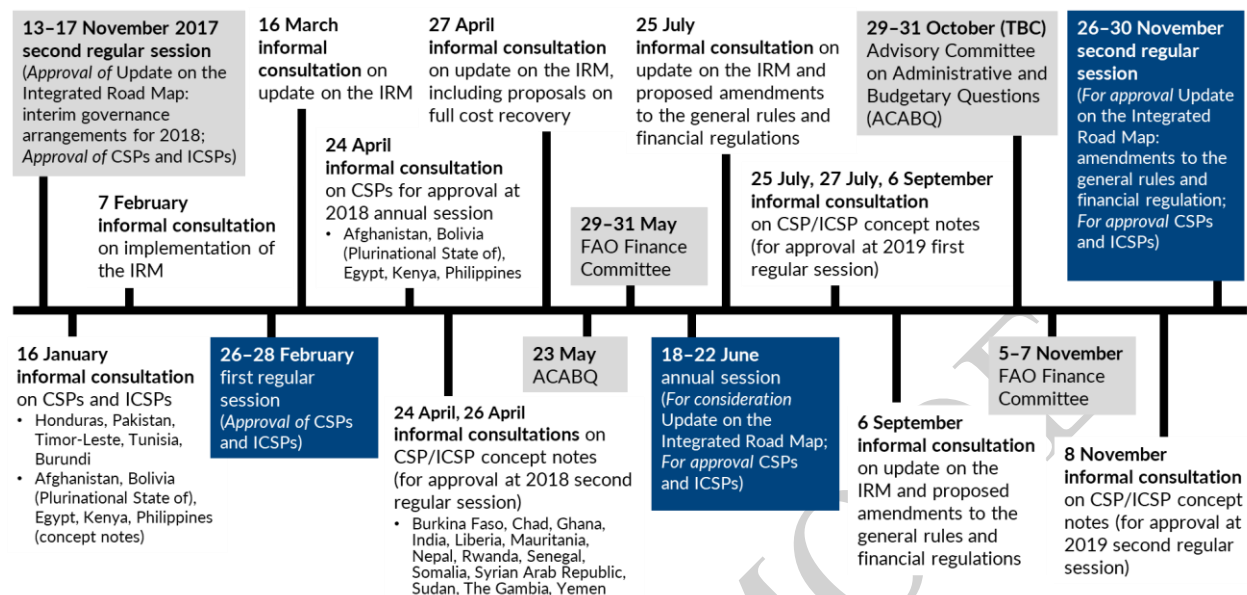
**13–17 November 2017 second regular session**
(*Approval of* Update on the Integrated Road Map: interim governance arrangements for 2018; *Approval of* CSPs and ICSPs)

**16 March informal consultation** on update on the IRM

**27 April informal consultation** on update on the IRM, including proposals on full cost recovery

**25 July informal consultation** on update on the IRM and proposed amendments to the general rules and financial regulations

**29–31 October (TBC)** Advisory Committee on Administrative and Budgetary Questions (ACABQ)

**26–30 November second regular session**
(*For approval* Update on the Integrated Road Map: amendments to the general rules and financial regulation; *For approval* CSPs and ICSPs)

**7 February informal consultation** on implementation of the IRM

**24 April informal consultation** on CSPs for approval at 2018 annual session
• Afghanistan, Bolivia (Plurinational State of), Egypt, Kenya, Philippines

**29–31 May** FAO Finance Committee

**25 July, 27 July, 6 September informal consultation** on CSP/ICSP concept notes (for approval at 2019 first regular session)

**16 January informal consultation** on CSPs and ICSPs
• Honduras, Pakistan, Timor-Leste, Tunisia, Burundi
• Afghanistan, Bolivia (Plurinational State of), Egypt, Kenya, Philippines (concept notes)

**26–28 February** first regular session (*Approval of* CSPs and ICSPs)

**24 April, 26 April informal consultations** on CSP/ICSP concept notes (for approval at 2018 second regular session)
• Burkina Faso, Chad, Ghana, India, Liberia, Mauritania, Nepal, Rwanda, Senegal, Somalia, Syrian Arab Republic, Sudan, The Gambia, Yemen

**23 May** ACABQ

**18–22 June** annual session (*For consideration* Update on the Integrated Road Map; *For approval* CSPs and ICSPs)

**6 September informal consultation** on update on the IRM and proposed amendments to the general rules and financial regulations

**5–7 November** FAO Finance Committee

**8 November informal consultation** on CSP/ICSP concept notes (for approval at 2019 second regular session)